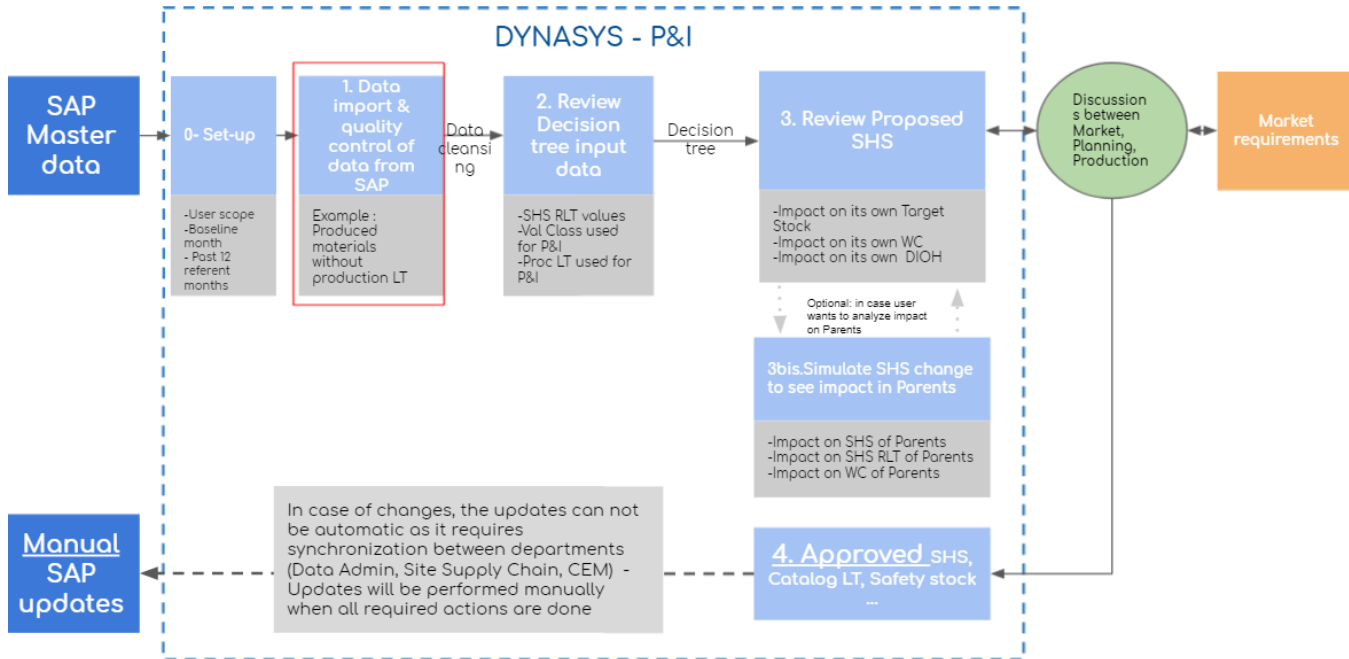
DYNASYS - P&I

SAP Master data

0- Set-up

-User scope
-Baseline month
- Past 12 referent months

1. Data import & quality control of data from SAP

Example : Produced materials without production LT

Data cleansing

2. Review Decision tree input data

-SHS RLT values
-Val Class used for P&I
-Proc LT used for P&I

Decision tree

3. Review Proposed SHS

-Impact on its own Target Stock
-Impact on its own WC
-Impact on its own DIOH

Discussion between Market, Planning, Production

Market requirements

Optional: in case user wants to analyze impact on Parents

3bis.Simulate SHS change to see impact in Parents

-Impact on SHS of Parents
-Impact on SHS RLT of Parents
-Impact on WC of Parents

Manual SAP updates

In case of changes, the updates can not be automatic as it requires synchronization between departments (Data Admin, Site Supply Chain, CEM) - Updates will be performed manually when all required actions are done

4. Approved SHS, Catalog LT, Safety stock ...